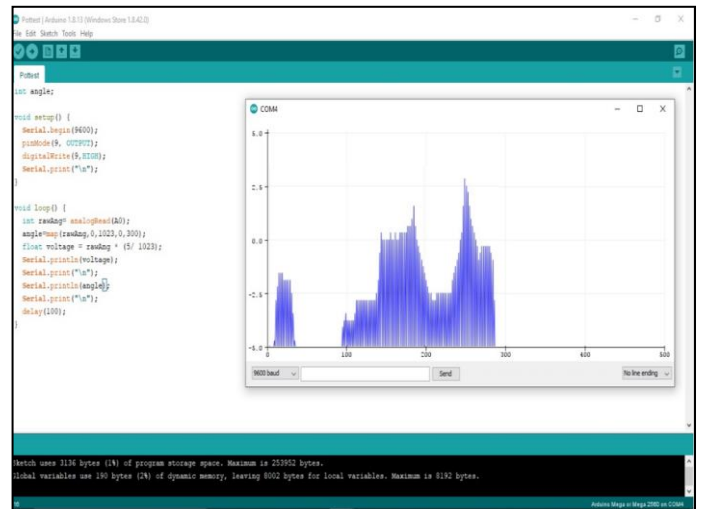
Pottest | Arduino 1.8.13 (Windows Store 1.8.42.0)
File Edit Sketch Tools Help

Pottest

int angle;

void setup() {
  Serial.begin(9600);
  pinMode(9, OUTPUT);
  digitalWrite(9,HIGH);
  Serial.print("\n");
}

void loop() {
  int rawAng= analogRead(A0);
  angle=map(rawAng,0,1023,0,300);
  float voltage = rawAng * (5/ 1023);
  Serial.println(voltage);
  Serial.print("\n");
  Serial.println(angle);
  Serial.print("\n");
  delay(100);
}

COM4

5.0
2.5
0.0
-2.5
-5.0
0
100
200
300
400
500

9600 baud
Send
No line ending

Sketch uses 3136 bytes (1%) of program storage space. Maximum is 253952 bytes.
Global variables use 190 bytes (2%) of dynamic memory, leaving 8002 bytes for local variables. Maximum is 8192 bytes.

18
Arduino Mega or Mega 2560 on COM4